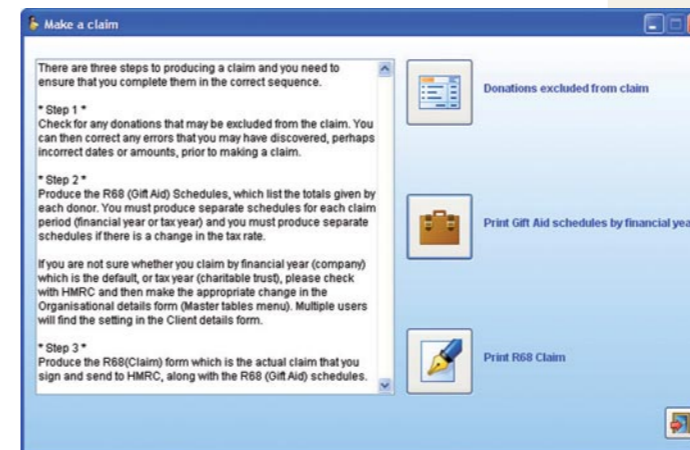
Make a claim

There are three steps to producing a claim and you need to ensure that you complete them in the correct sequence.

* Step 1 *
Check for any donations that may be excluded from the claim. You can then correct any errors that you may have discovered, perhaps incorrect dates or amounts, prior to making a claim.

* Step 2 *
Produce the R68 (Gift Aid) Schedules, which list the totals given by each donor. You must produce separate schedules for each claim period (financial year or tax year) and you must produce separate schedules if there is a change in the tax rate.

If you are not sure whether you claim by financial year (company) which is the default, or tax year (charitable trust), please check with HMRC and then make the appropriate change in the Organisational details form (Master tables menu). Multiple users will find the setting in the Client details form.

* Step 3 *
Produce the R68(Claim) form which is the actual claim that you sign and send to HMRC, along with the R68 (Gift Aid) schedules.

Donations excluded from claim

Print Gift Aid schedules by financial yea

Print R68 Claim